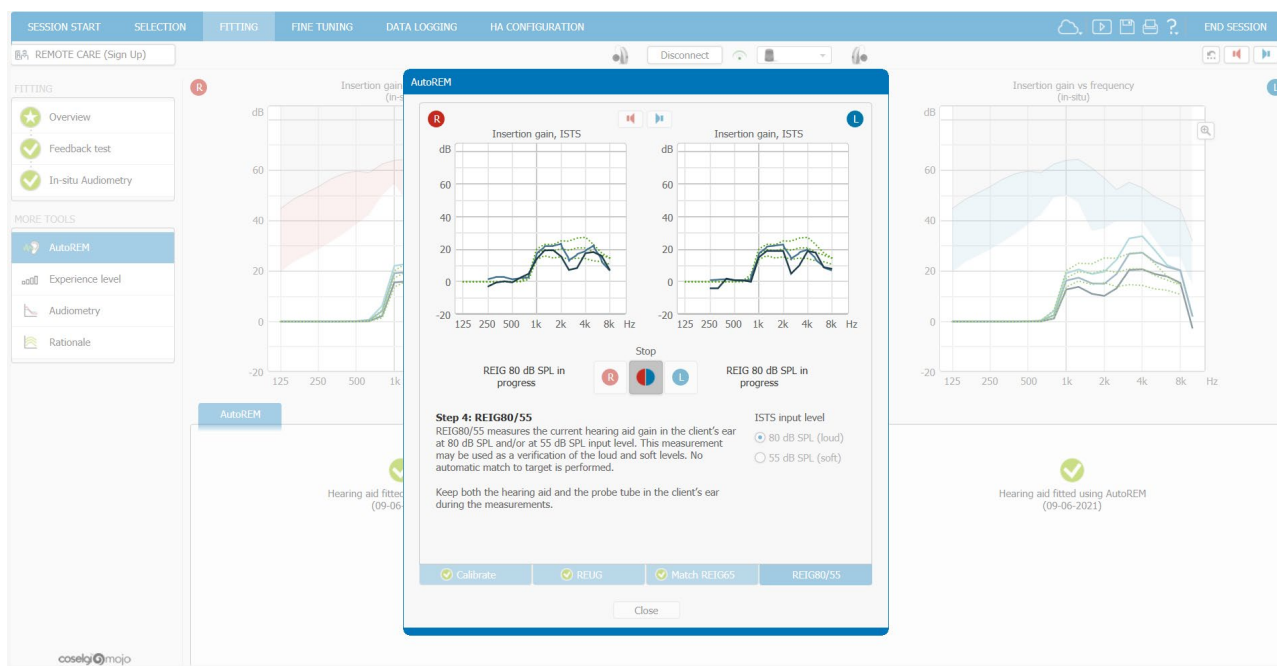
SESSION START SELECTION FITTING FINE TUNING DATA LOGGING HA CONFIGURATION END SESSION

REMOTE CARE (Sign Up)

Disconnect

FITTING

Overview

Feedback test

In-situ Audiometry

MORE TOOLS

AutoREM

Experience level

Audiometry

Rationale

R

Insertion gain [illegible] (in-s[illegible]

dB

60

40

20

0

-20

125 250 500 1k

AutoREM

Hearing aid fitted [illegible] (09-06-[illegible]

AutoREM

R

Insertion gain, ISTS

dB 60 40 20 0 -20

125 250 500 1k 2k 4k 8k Hz

L

Insertion gain, ISTS

dB 60 40 20 0 -20

125 250 500 1k 2k 4k 8k Hz

Stop

REIG 80 dB SPL in progress

R

L

REIG 80 dB SPL in progress

Step 4: REIG80/55

REIG80/55 measures the current hearing aid gain in the client's ear at 80 dB SPL and/or at 55 dB SPL input level. This measurement may be used as a verification of the loud and soft levels. No automatic match to target is performed.

Keep both the hearing aid and the probe tube in the client's ear during the measurements.

ISTS input level

80 dB SPL (loud)

55 dB SPL (soft)

Calibrate

REUG

Match REIG65

REIG80/55

Close

Insertion gain vs frequency (in-situ)

L

dB

60

40

20

0

-20

125 250 500 1k 2k 4k 8k Hz

Hearing aid fitted using AutoREM (09-06-2021)

coselgi mojo